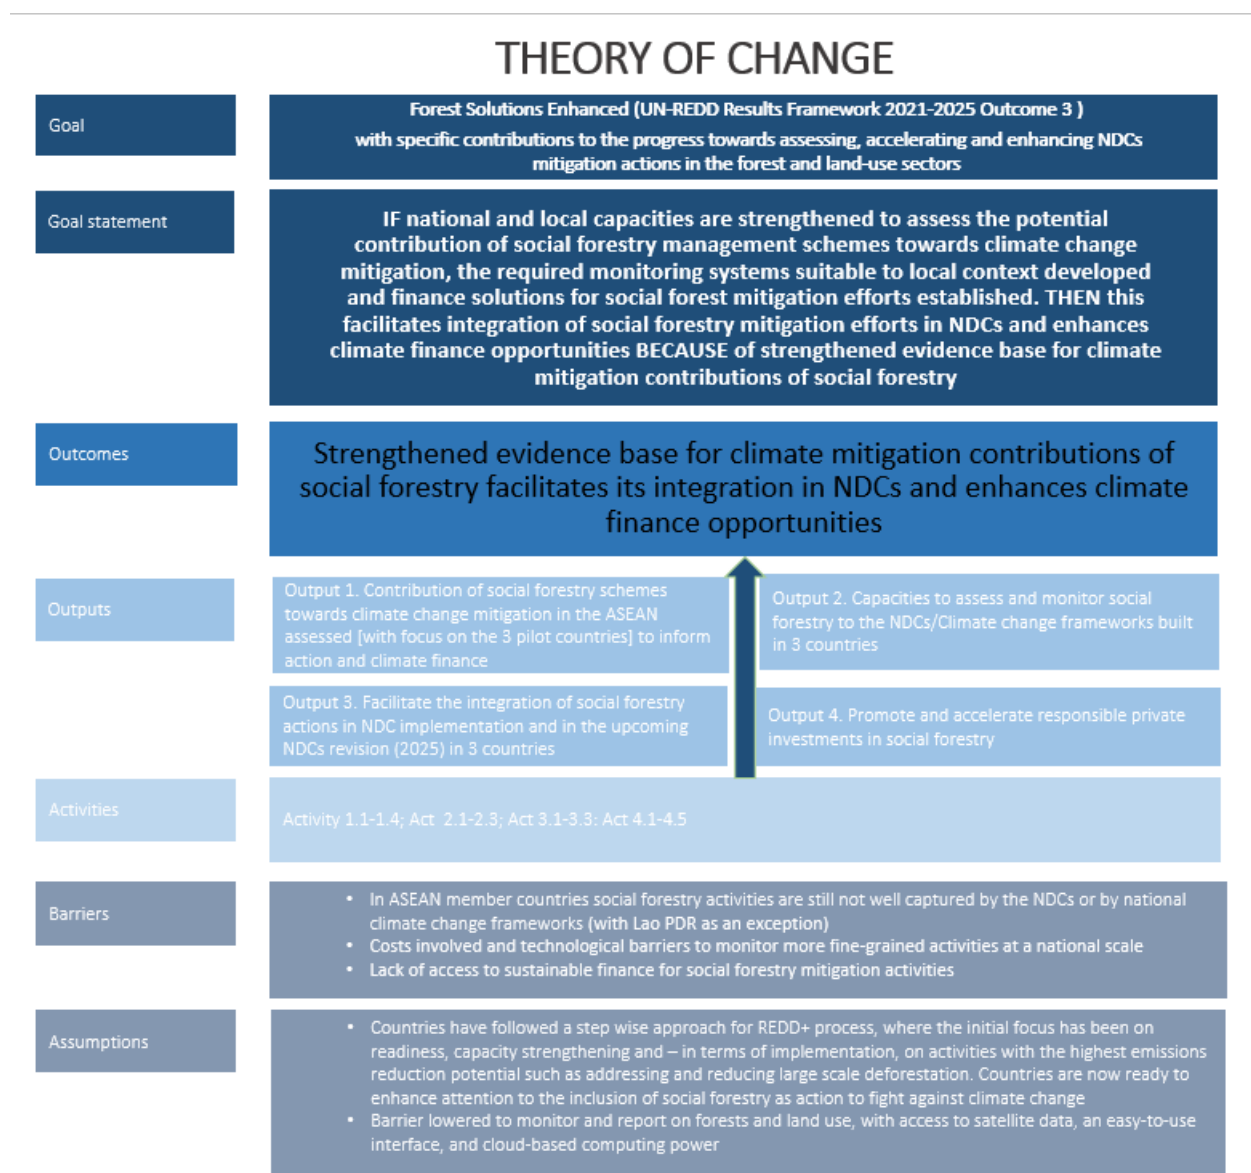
THEORY OF CHANGE

Goal

Forest Solutions Enhanced (UN-REDD Results Framework 2021-2025 Outcome 3 )
with specific contributions to the progress towards assessing, accelerating and enhancing NDCs mitigation actions in the forest and land-use sectors

Goal statement

IF national and local capacities are strengthened to assess the potential contribution of social forestry management schemes towards climate change mitigation, the required monitoring systems suitable to local context developed and finance solutions for social forest mitigation efforts established. THEN this facilitates integration of social forestry mitigation efforts in NDCs and enhances climate finance opportunities BECAUSE of strengthened evidence base for climate mitigation contributions of social forestry

Outcomes

Strengthened evidence base for climate mitigation contributions of social forestry facilitates its integration in NDCs and enhances climate finance opportunities

Outputs

Output 1. Contribution of social forestry schemes towards climate change mitigation in the ASEAN assessed [with focus on the 3 pilot countries] to inform action and climate finance

Output 2. Capacities to assess and monitor social forestry to the NDCs/Climate change frameworks built in 3 countries

Output 3. Facilitate the integration of social forestry actions in NDC implementation and in the upcoming NDCs revision (2025) in 3 countries

Output 4. Promote and accelerate responsible private investments in social forestry

Activities

Activity 1.1-1.4; Act 2.1-2.3; Act 3.1-3.3: Act 4.1-4.5

Barriers

• In ASEAN member countries social forestry activities are still not well captured by the NDCs or by national climate change frameworks (with Lao PDR as an exception)
• Costs involved and technological barriers to monitor more fine-grained activities at a national scale
• Lack of access to sustainable finance for social forestry mitigation activities

Assumptions

• Countries have followed a step wise approach for REDD+ process, where the initial focus has been on readiness, capacity strengthening and – in terms of implementation, on activities with the highest emissions reduction potential such as addressing and reducing large scale deforestation. Countries are now ready to enhance attention to the inclusion of social forestry as action to fight against climate change
• Barrier lowered to monitor and report on forests and land use, with access to satellite data, an easy-to-use interface, and cloud-based computing power